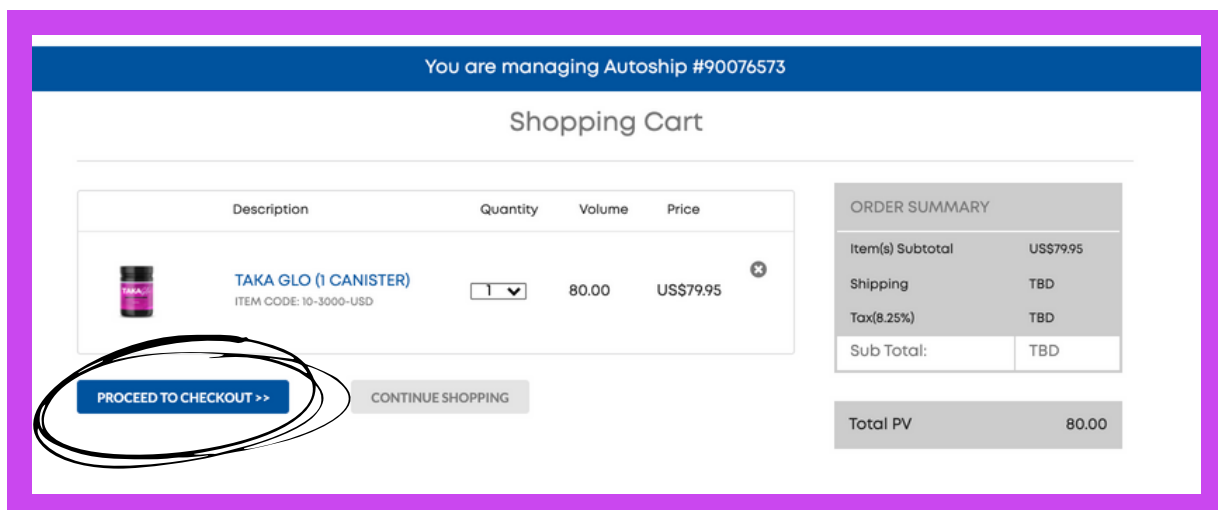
You are managing Autoship #90076573

Shopping Cart

| | Description | Quantity | Volume | Price |
|---|---|---|---|---|
| TAKA | TAKA GLO (1 CANISTER) ITEM CODE: 10-3000-USD | 1 | 80.00 | US$79.95 |

PROCEED TO CHECKOUT >>

CONTINUE SHOPPING

ORDER SUMMARY

| | |
|---|---|
| Item(s) Subtotal | US$79.95 |
| Shipping | TBD |
| Tax(8.25%) | TBD |
| Sub Total: | TBD |

| | |
|---|---|
| Total PV | 80.00 |